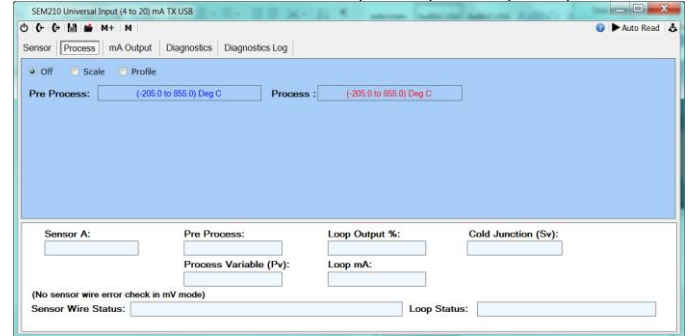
SEM210 Universal Input (4 to 20) mA TX USB

M+ M

Auto Read

Sensor | Process | mA Output | Diagnostics | Diagnostics Log

Off Scale Profile

Pre Process: (-205.0 to 855.0) Deg C Process : (-205.0 to 855.0) Deg C

Sensor A: Pre Process: Loop Output %: Cold Junction (Sv):

Process Variable (Pv): Loop mA:

(No sensor wire error check in mV mode)

Sensor Wire Status: Loop Status: